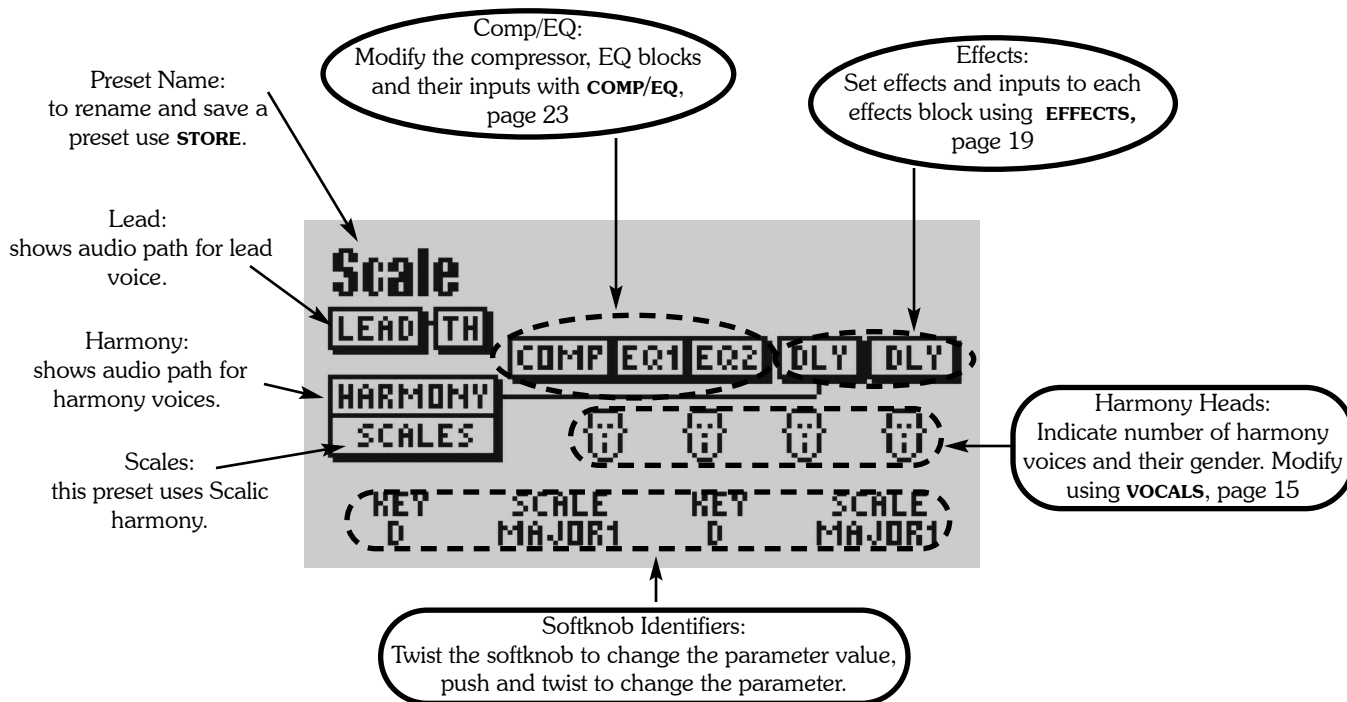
Preset Name:
to rename and save a preset use STORE.

Comp/EQ:
Modify the compressor, EQ blocks and their inputs with COMP/EQ, page 23

Effects:
Set effects and inputs to each effects block using EFFECTS, page 19

Lead:
shows audio path for lead voice.

Harmony:
shows audio path for harmony voices.

Scales:
this preset uses Scalic harmony.

Scale

LEAD TH

COMP EQ1 EQ2 DLY DLY

HARMONY

SCALES

KEY SCALE KEY SCALE
D MAJOR1 D MAJOR1

Harmony Heads:
Indicate number of harmony voices and their gender. Modify using VOCALS, page 15

Softknob Identifiers:
Twist the softknob to change the parameter value, push and twist to change the parameter.